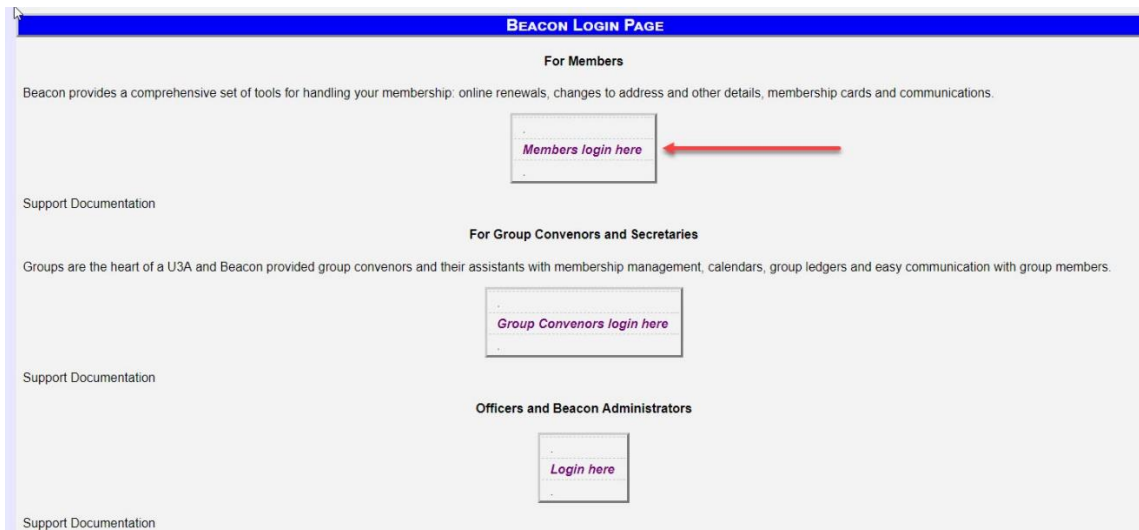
BEACON LOGIN PAGE

For Members

Beacon provides a comprehensive set of tools for handling your membership: online renewals, changes to address and other details, membership cards and communications.

Members login here

Support Documentation

For Group Convenors and Secretaries

Groups are the heart of a U3A and Beacon provided group convenors and their assistants with membership management, calendars, group ledgers and easy communication with group members.

Group Convenors login here

Support Documentation

Officers and Beacon Administrators

Login here

Support Documentation